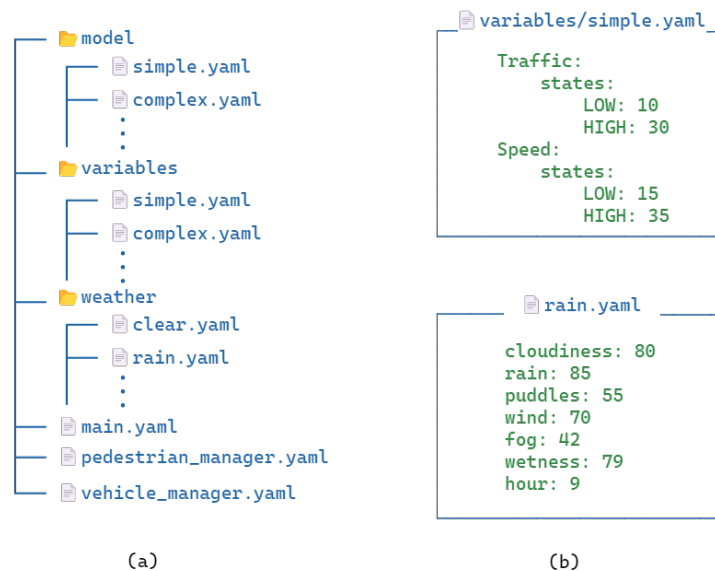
model
simple.yaml
complex.yaml
⋮
variables
simple.yaml
complex.yaml
⋮
weather
clear.yaml
rain.yaml
⋮
main.yaml
pedestrian_manager.yaml
vehicle_manager.yaml

(a)

variables/simple.yaml

Traffic:
states:
LOW: 10
HIGH: 30
Speed:
states:
LOW: 15
HIGH: 35

rain.yaml

cloudiness: 80
rain: 85
puddles: 55
wind: 70
fog: 42
wetness: 79
hour: 9

(b)